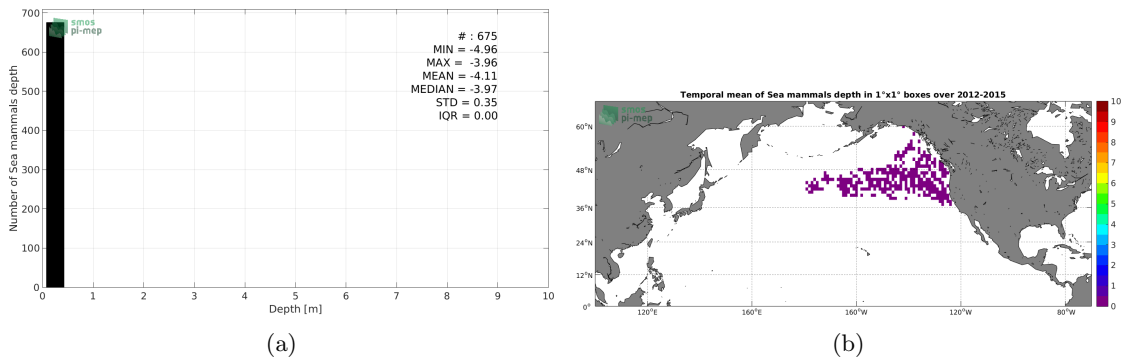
smos pi-mep

# : 675
MIN = -4.96
MAX = -3.96
MEAN = -4.11
MEDIAN = -3.97
STD = 0.35
IQR = 0.00

Number of Sea mammals depth

700
600
500
400
300
200
100
0

0 1 2 3 4 5 6 7 8 9 10

Depth [m]

(a)

Temporal mean of Sea mammals depth in 1°x1° boxes over 2012-2015

smos pi-mep

60°N
48°N
36°N
24°N
12°N
0°

120°E 160°E 160°W 120°W 80°W

10
9
8
7
6
5
4
3
2
1
0

(b)